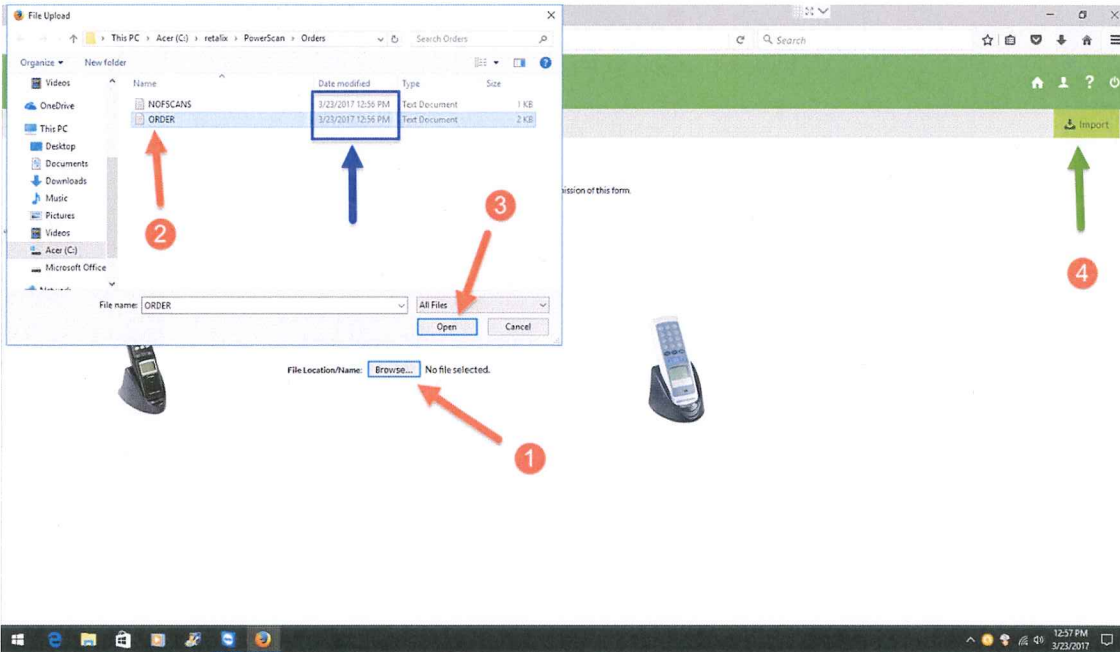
File Upload

This PC > Acer (C:) > retalix > PowerScan > Orders

Search Orders

Organize ▾ New folder

Videos
OneDrive
This PC
Desktop
Documents
Downloads
Music
Pictures
Videos
Acer (C:)
Microsoft Office
Network

| Name | Date modified | Type | Size |
|---|---|---|---|
| NOFSCANS | 3/23/2017 12:56 PM | Text Document | 1 KB |
| ORDER | 3/23/2017 12:56 PM | Text Document | 2 KB |

File name: ORDER

All Files

Open Cancel

Search

Import

ission of this form.

File Location/Name: Browse... No file selected.

1
2
3
4

12:57 PM
3/23/2017